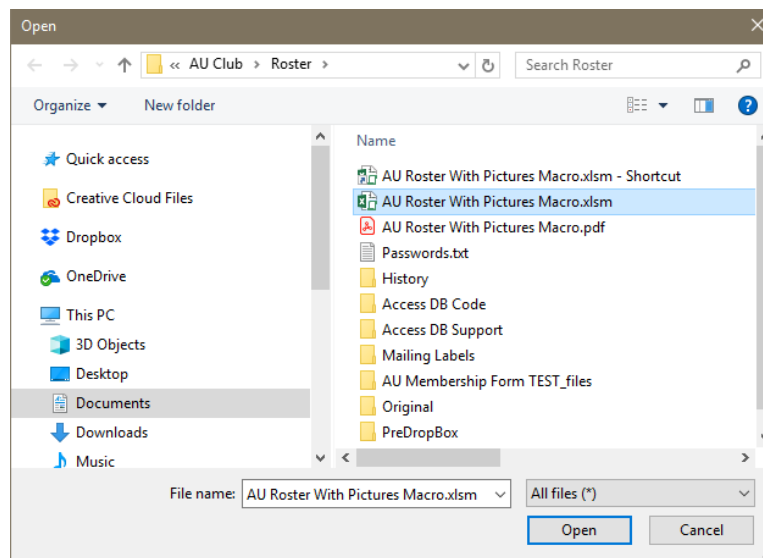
Open

« AU Club › Roster ›

Search Roster

Organize ▾

New folder

Quick access

Creative Cloud Files

Dropbox

OneDrive

This PC

3D Objects

Desktop

Documents

Downloads

Music

Name

AU Roster With Pictures Macro.xlsm - Shortcut

AU Roster With Pictures Macro.xlsm

AU Roster With Pictures Macro.pdf

Passwords.txt

History

Access DB Code

Access DB Support

Mailing Labels

AU Membership Form TEST_files

Original

PreDropBox

File name: AU Roster With Pictures Macro.xlsm

All files (*)

Open

Cancel